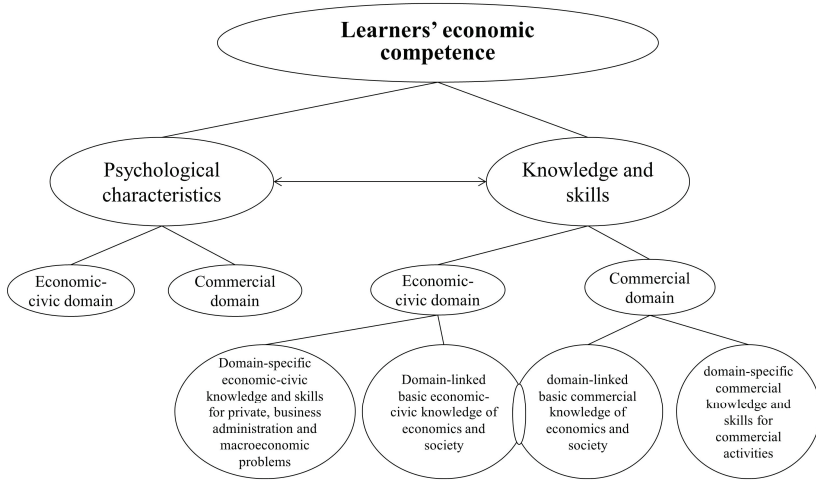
Learners' economic competence

Psychological characteristics

Knowledge and skills

Economic-civic domain

Commercial domain

Economic-civic domain

Commercial domain

Domain-specific economic-civic knowledge and skills for private, business administration and macroeconomic problems

Domain-linked basic economic-civic knowledge of economics and society

domain-linked basic commercial knowledge of economics and society

domain-specific commercial knowledge and skills for commercial activities